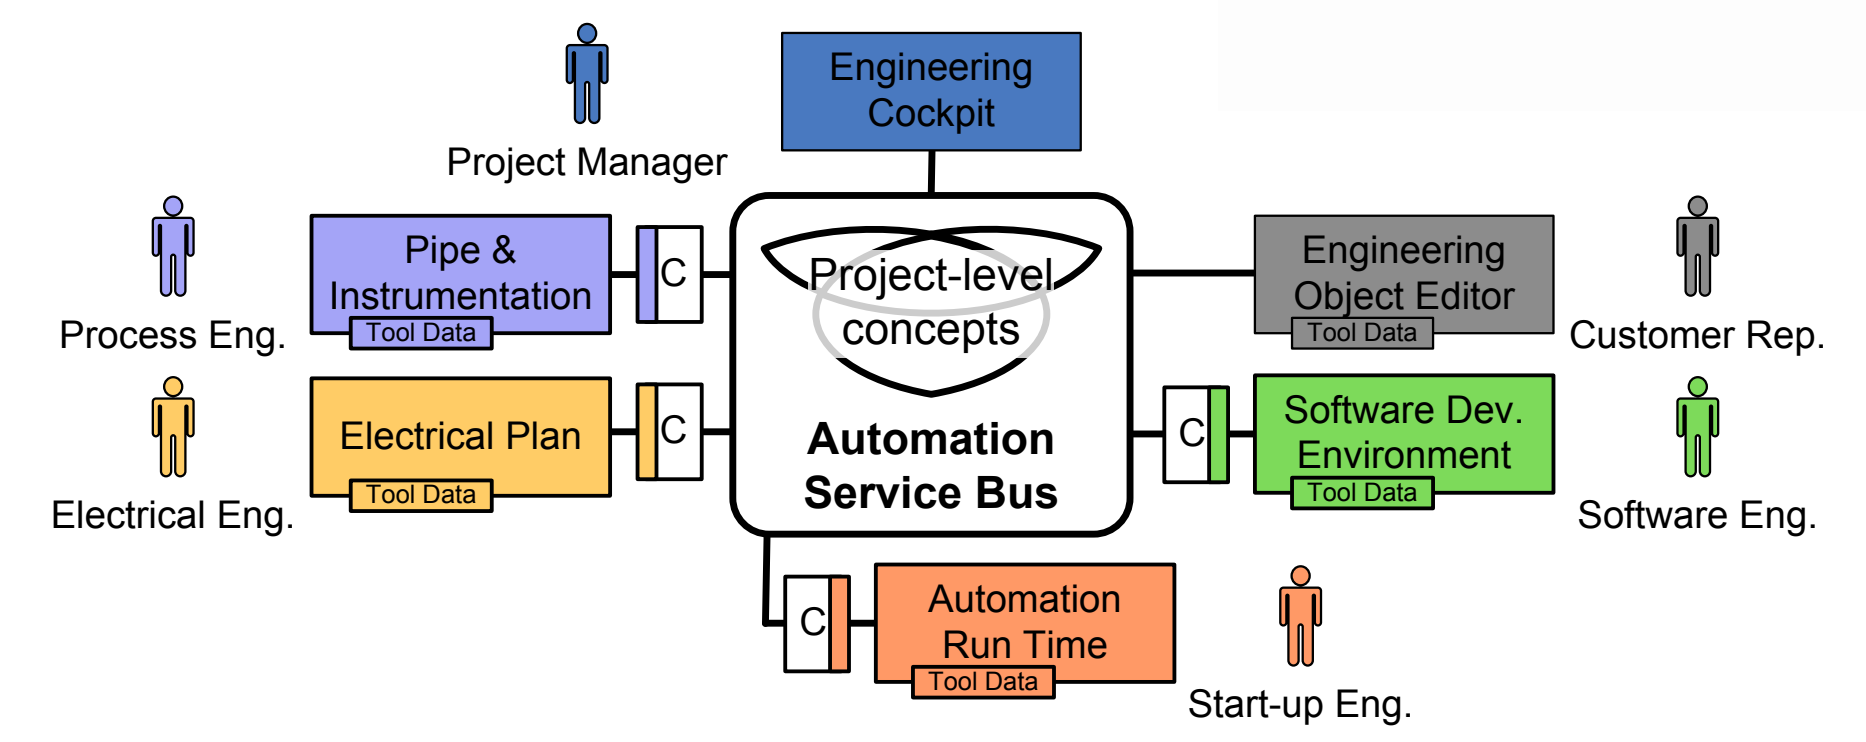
Project Manager

Engineering Cockpit

Process Eng.

Pipe & Instrumentation
Tool Data

C

Project-level concepts

Automation Service Bus

Engineering Object Editor
Tool Data

Customer Rep.

Electrical Eng.

Electrical Plan
Tool Data

C

C

Software Dev. Environment
Tool Data

Software Eng.

C

Automation Run Time
Tool Data

Start-up Eng.